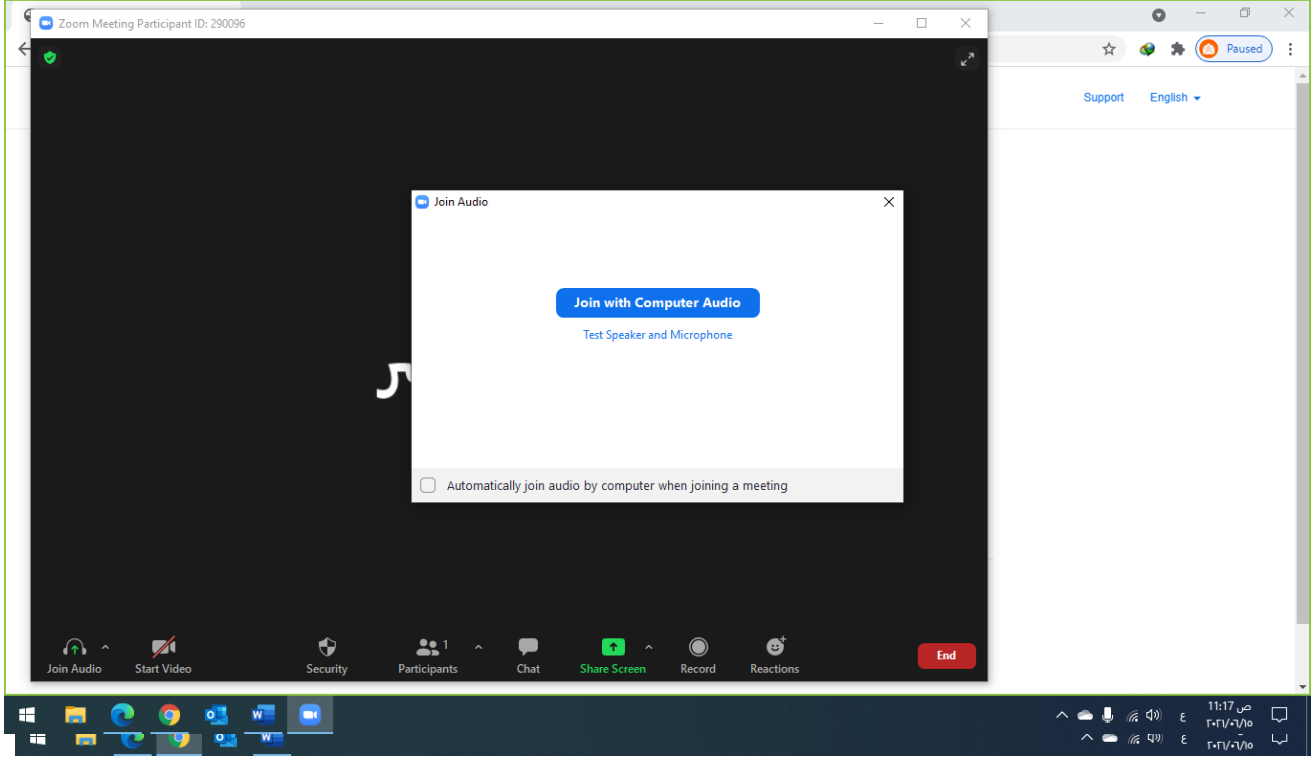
Zoom Meeting Participant ID: 290096

Paused

Support English

Join Audio

Join with Computer Audio

Test Speaker and Microphone

Automatically join audio by computer when joining a meeting

Join Audio Start Video Security Participants 1 Chat Share Screen Record Reactions End

11:17 ص
٢٠٢١/٠٦/١٥
ع